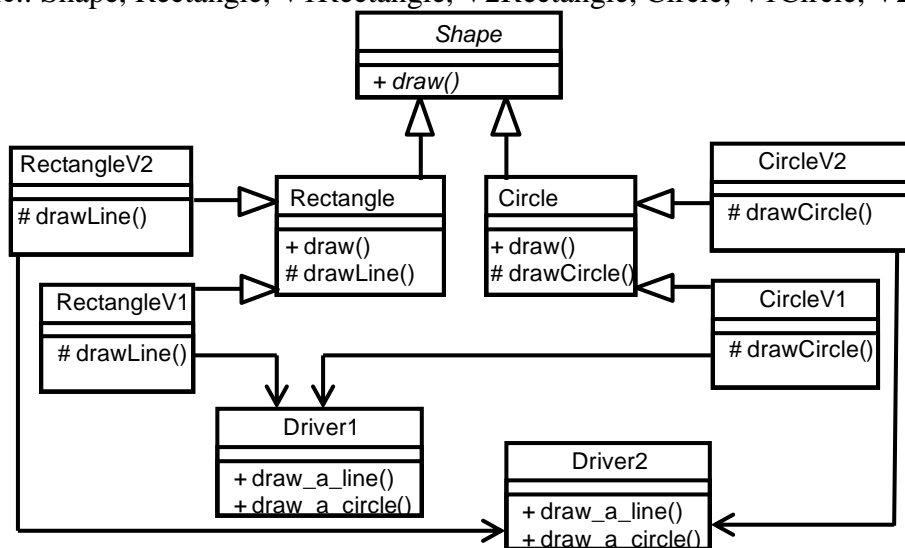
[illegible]e: Shape, Rectangle, V1Rectangle, V2Rectangle, Circle, V1Circle, V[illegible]

Shape
+ draw()

RectangleV2
# drawLine()

Rectangle
+ draw()
# drawLine()

Circle
+ draw()
# drawCircle()

CircleV2
# drawCircle()

RectangleV1
# drawLine()

CircleV1
# drawCircle()

Driver1
+ draw_a_line()
+ draw_a_circle()

Driver2
+ draw_a_line()
+ draw_a_circle()